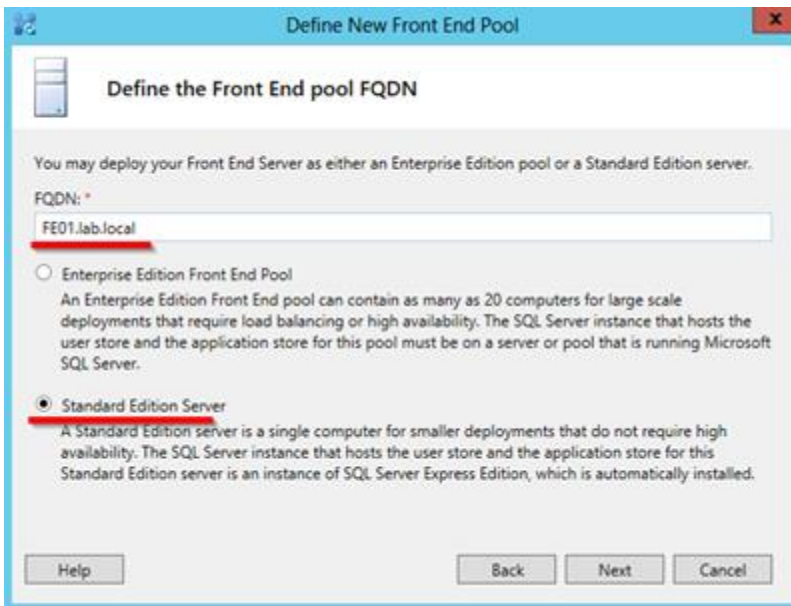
Define New Front End Pool

Define the Front End pool FQDN

You may deploy your Front End Server as either an Enterprise Edition pool or a Standard Edition server.

FQDN: *

FE01.lab.local

Enterprise Edition Front End Pool

An Enterprise Edition Front End pool can contain as many as 20 computers for large scale deployments that require load balancing or high availability. The SQL Server instance that hosts the user store and the application store for this pool must be on a server or pool that is running Microsoft SQL Server.

Standard Edition Server

A Standard Edition server is a single computer for smaller deployments that do not require high availability. The SQL Server instance that hosts the user store and the application store for this Standard Edition server is an instance of SQL Server Express Edition, which is automatically installed.

Help

Back

Next

Cancel